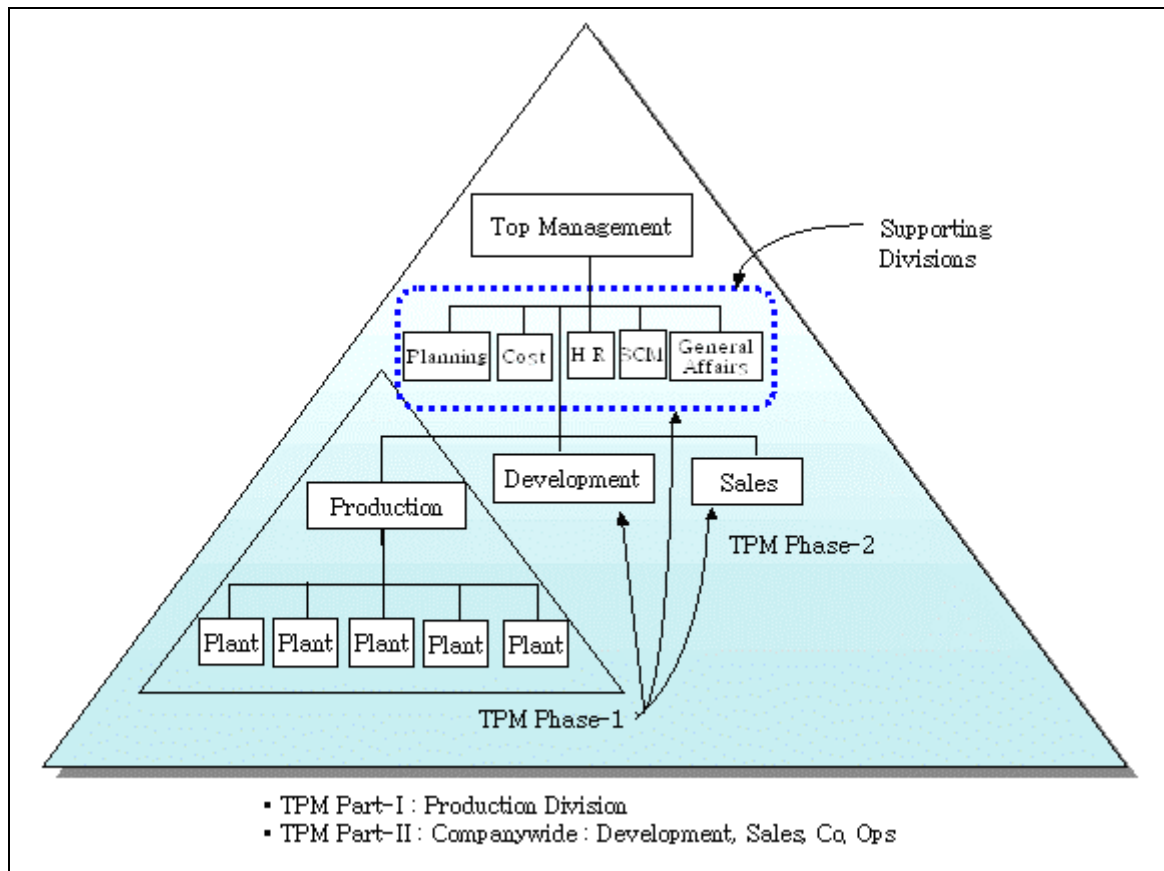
Top Management

Supporting Divisions

Planning
Cost
H R
SCM
General Affairs

Development
Sales
Production

Plant
Plant
Plant
Plant
Plant

TPM Phase-2

TPM Phase-1

• TPM Part-I : Production Division
• TPM Part-II : Companywide : Development, Sales, Co, Ops